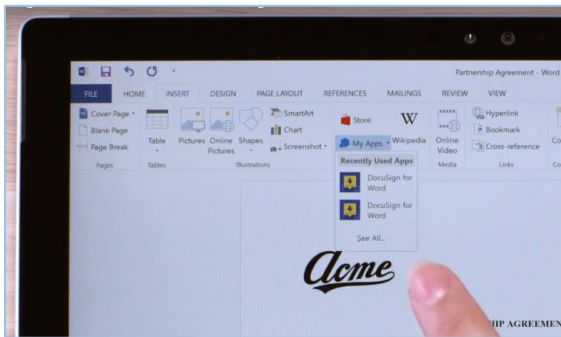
Partnership Agreement - Word

FILE HOME INSERT DESIGN PAGE LAYOUT REFERENCES MAILINGS REVIEW VIEW

Cover Page
Blank Page
Page Break
Pages

Table
Tables

Pictures Online Pictures Shapes
SmartArt
Chart
Screenshot
Illustrations

Store
My Apps
Wikipedia

Online Video
Media

Hyperlink
Bookmark
Cross-reference
Links

Recently Used Apps
DocuSign for Word
DocuSign for Word
See All...

Acme

HIP AGREEMEN